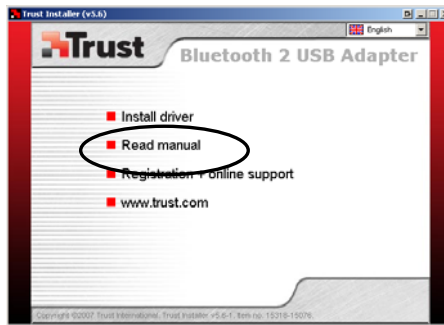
Trust Installer (v5.6)

English

Trust

Bluetooth 2 USB Adapter

Install driver

Read manual

Registration + online support

www.trust.com

Copyright ©2007 Trust International. Trust Installer v5.6-1. Item no. 15318-15076.